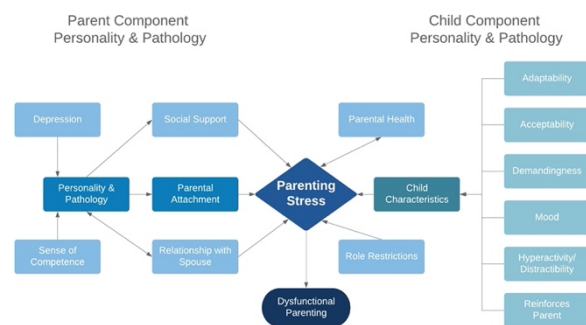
Parent Component
Personality & Pathology

Child Component
Personality & Pathology

Depression

Social Support

Parental Health

Adaptability

Acceptability

Personality & Pathology

Parental Attachment

Parenting Stress

Child Characteristics

Demandingness

Mood

Sense of Competence

Relationship with Spouse

Role Restrictions

Hyperactivity/ Distractibility

Dysfunctional Parenting

Reinforces Parent